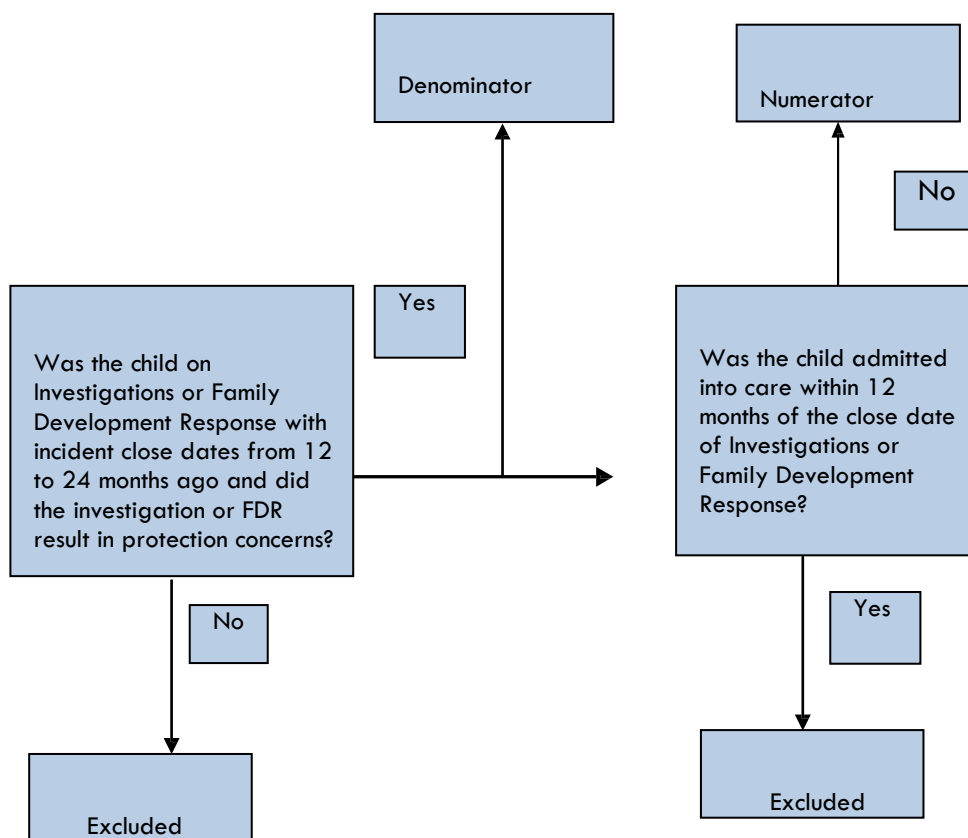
Denominator

Numerator

No

Yes

Was the child on Investigations or Family Development Response with incident close dates from 12 to 24 months ago and did the investigation or FDR result in protection concerns?

Was the child admitted into care within 12 months of the close date of Investigations or Family Development Response?

No

Yes

Excluded

Excluded